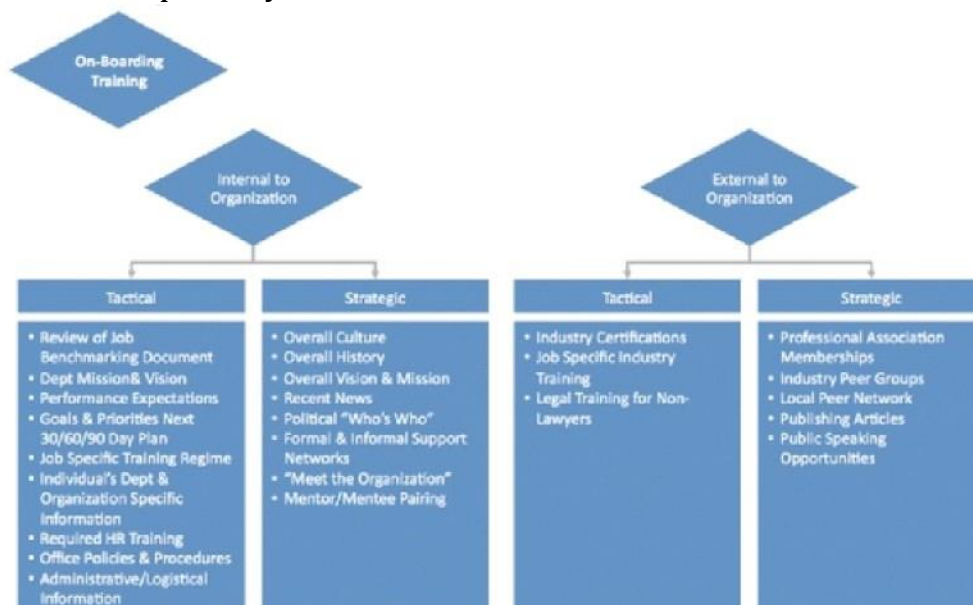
On-Boarding Training

Internal to Organization

External to Organization

Tactical

• Review of Job Benchmarking Document
• Dept Mission& Vision
• Performance Expectations
• Goals & Priorities Next 30/60/90 Day Plan
• Job Specific Training Regime
• Individual's Dept & Organization Specific Information
• Required HR Training
• Office Policies & Procedures
• Administrative/Logistical Information

Strategic

• Overall Culture
• Overall History
• Overall Vision & Mission
• Recent News
• Political "Who's Who"
• Formal & Informal Support Networks
• "Meet the Organization"
• Mentor/Mentee Pairing

Tactical

• Industry Certifications
• Job Specific Industry Training
• Legal Training for Non-Lawyers

Strategic

• Professional Association Memberships
• Industry Peer Groups
• Local Peer Network
• Publishing Articles
• Public Speaking Opportunities